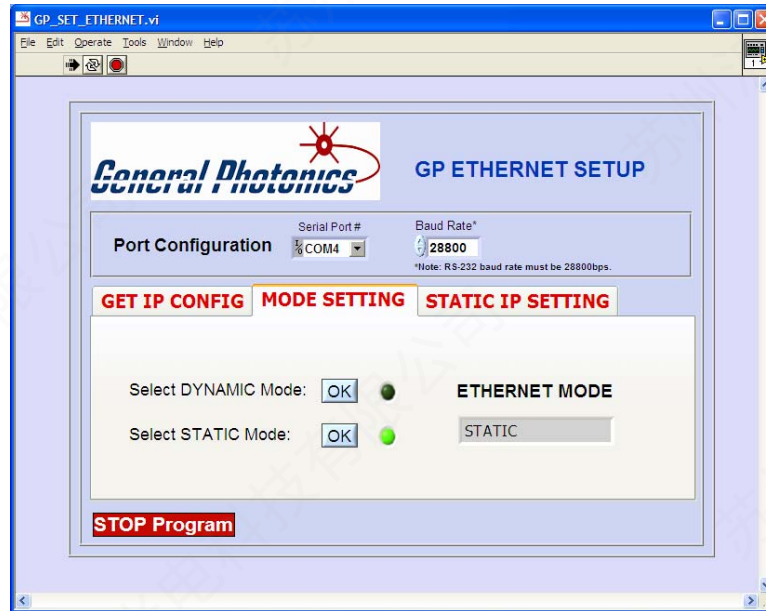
GP_SET_ETHERNET.vi

File Edit Operate Tools Window Help

General Photonics

GP ETHERNET SETUP

Port Configuration

Serial Port #

COM4

Baud Rate*

28800

*Note: RS-232 baud rate must be 28800bps.

GET IP CONFIG

MODE SETTING

STATIC IP SETTING

Select DYNAMIC Mode: OK

Select STATIC Mode: OK

ETHERNET MODE

STATIC

STOP Program